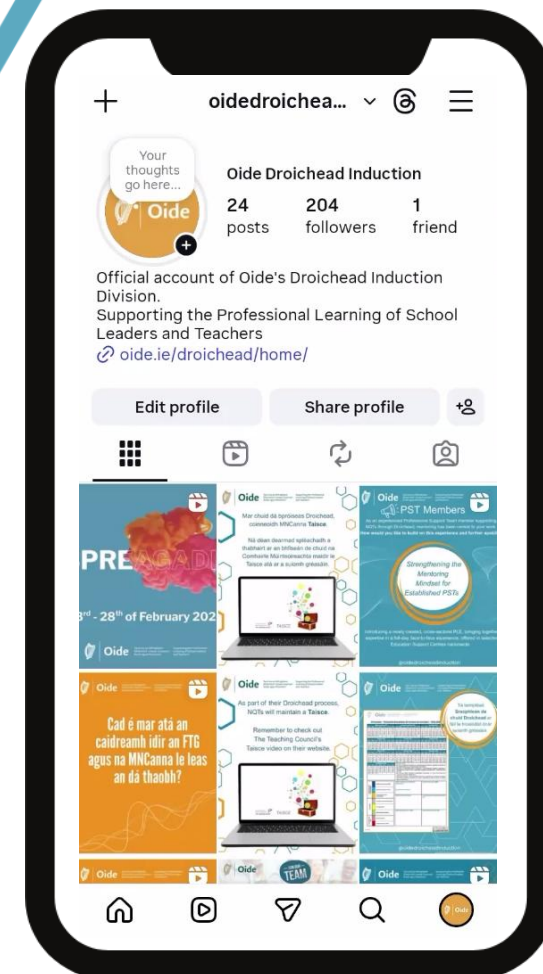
oidedroichea...

Your thoughts go here...

Oide

Oide Droichead Induction

24 posts

204 followers

1 friend

Official account of Oide's Droichead Induction Division.
Supporting the Professional Learning of School Leaders and Teachers
oide.ie/droichead/home/

Edit profile

Share profile

PRE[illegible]

3rd - 28th of February 202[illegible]

Oide

Oide

Mar chuid dá bpróiseas Droichead, coinneoidh MNCanna Taisce.

Ná déan dearmad spléachadh a thabhairt ar an bhfíseán de chuid na Comhairle Múinteoireachta maidir le Taisce atá ar a suíomh gréasáin.

Oide

PST Members

Strengthening the Mentoring Mindset for Established PSTs

Oide

Cad é mar atá an caidreamh idir an FTG agus na MNCanna le leas an dá thaobh?

Oide

As part of their Droichead process, NQTs will maintain a Taisce.

Remember to check out The Teaching Council's Taisce video on their website.

Oide

Oide

Oide

TEAM

Oide